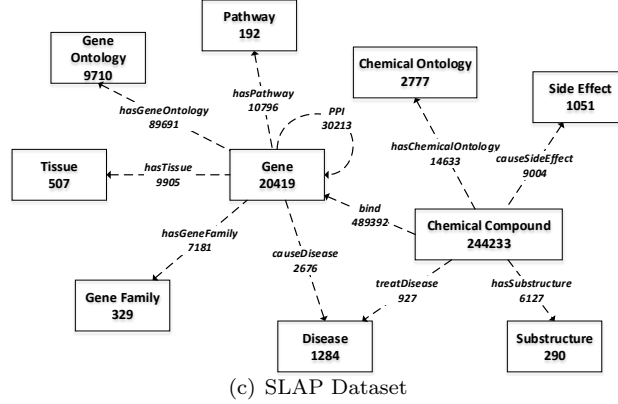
Pathway
192

Gene Ontology
9710

Chemical Ontology
2777

Side Effect
1051

hasPathway
10796

PPI
30213

hasGeneOntology
89691

hasChemicalOntology
14633

causeSideEffect
9004

Tissue
507

hasTissue
9905

Gene
20419

bind
489392

Chemical Compound
244233

hasGeneFamily
7181

causeDisease
2676

treatDisease
927

hasSubstructure
6127

Gene Family
329

Disease
1284

Substructure
290

(c) SLAP Dataset